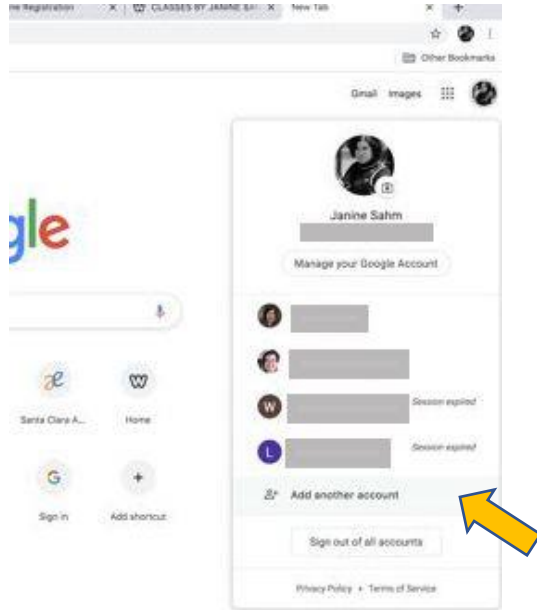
ne Registration × CLASSES BY JANINE SA × New Tab × +

Other Bookmarks

Gmail Images

gle

Janine Sahm

Manage your Google Account

Santa Clara A... Home

Sign in Add shortcut

Session expired

W

Session expired

L

Add another account

Sign out of all accounts

Privacy Policy • Terms of Service